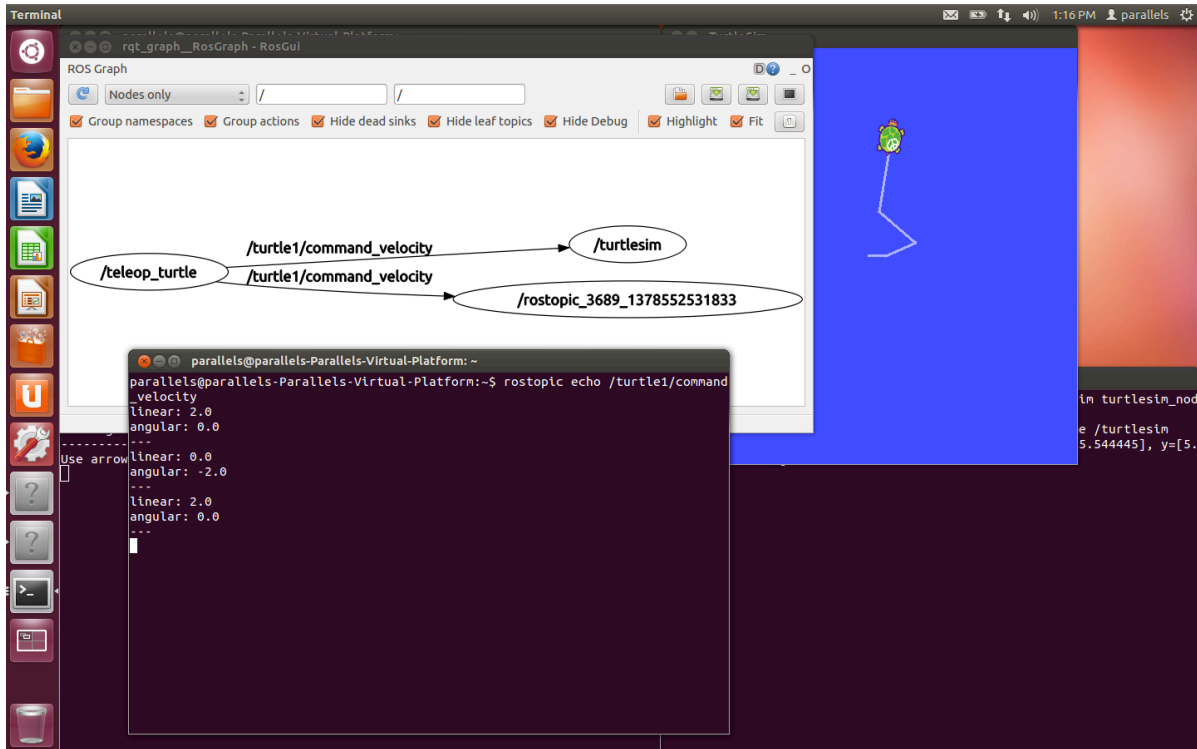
Terminal

1:16 PM parallels

rqt_graph__RosGraph - RosGui

ROS Graph

D? _ O

Nodes only

/

/

Group namespaces  Group actions  Hide dead sinks  Hide leaf topics  Hide Debug  Highlight  Fit

/turtle1/command_velocity

/turtlesim

/teleop_turtle

/turtle1/command_velocity

/rostopic_3689_1378552531833

parallels@parallels-Parallels-Virtual-Platform: ~

parallels@parallels-Parallels-Virtual-Platform:~$ rostopic echo /turtle1/command_velocity
linear: 2.0
angular: 0.0
---
linear: 0.0
angular: -2.0
---
linear: 2.0
angular: 0.0
---

---------
Use arrow

im turtlesim_nod

e /turtlesim
5.544445], y=[5.